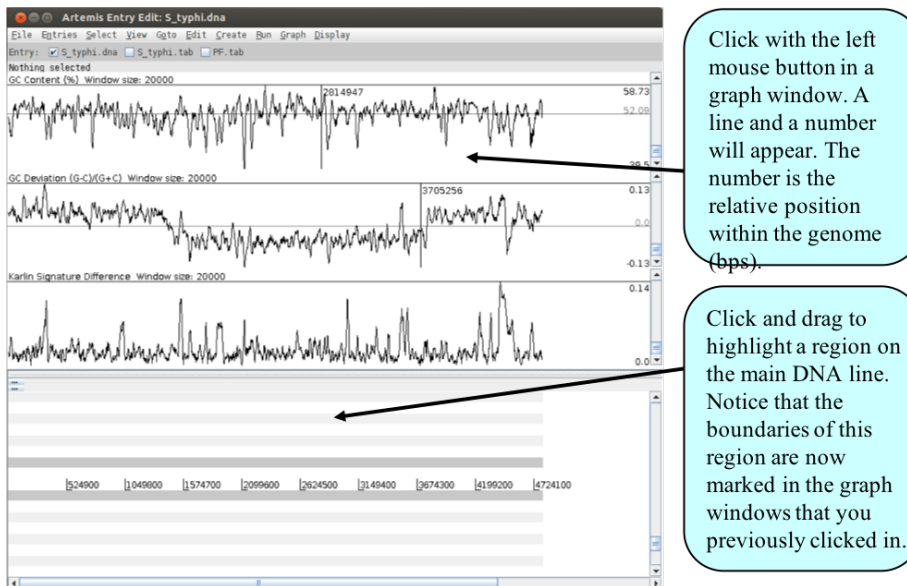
Artemis Entry Edit: S_typhi.dna

File Entries Select View Goto Edit Create Run Graph Display

Entry: S_typhi.dna S_typhi.tab PF.tab

Nothing selected

GC Content (%) Window size: 20000

2814947

58.73

52.08

39.5

GC Deviation (G-C)/(G+C) Window size: 20000

3705256

0.13

0.0

-0.13

Karlin Signature Difference Window size: 20000

0.14

0.0

524900 1049800 1574700 2099600 2624500 3149400 3674300 4199200 4724100

Click with the left mouse button in a graph window. A line and a number will appear. The number is the relative position within the genome (bps).

Click and drag to highlight a region on the main DNA line. Notice that the boundaries of this region are now marked in the graph windows that you previously clicked in.